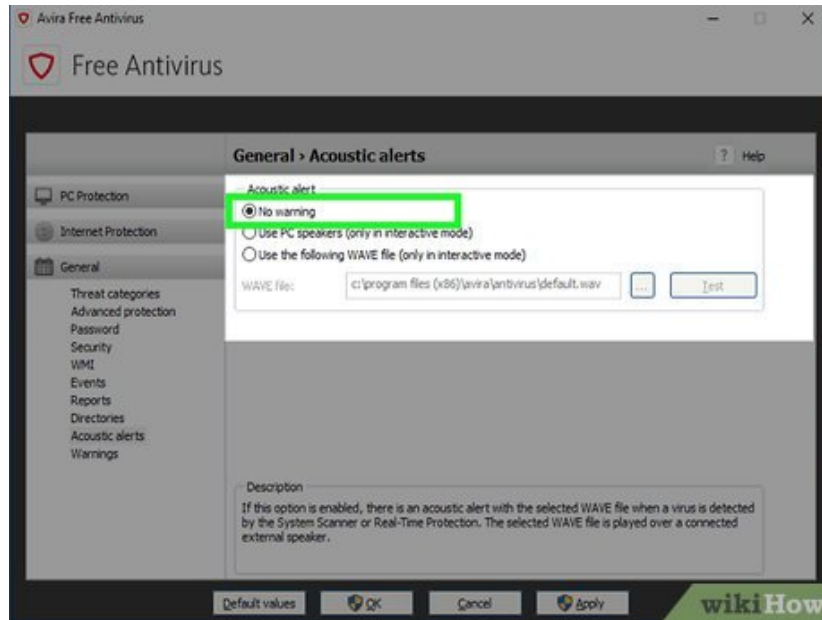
Avira Free Antivirus

Free Antivirus

General › Acoustic alerts

? Help

PC Protection

Internet Protection

General

Threat categories
Advanced protection
Password
Security
WMI
Events
Reports
Directories
Acoustic alerts
Warnings

Acoustic alert

No warning

Use PC speakers (only in interactive mode)

Use the following WAVE file (only in interactive mode)

WAVE file: c:\program files (x86)\avira\antivirus\default.wav ... Test

Description

If this option is enabled, there is an acoustic alert with the selected WAVE file when a virus is detected by the System Scanner or Real-Time Protection. The selected WAVE file is played over a connected external speaker.

Default values OK Cancel Apply

wikiHow